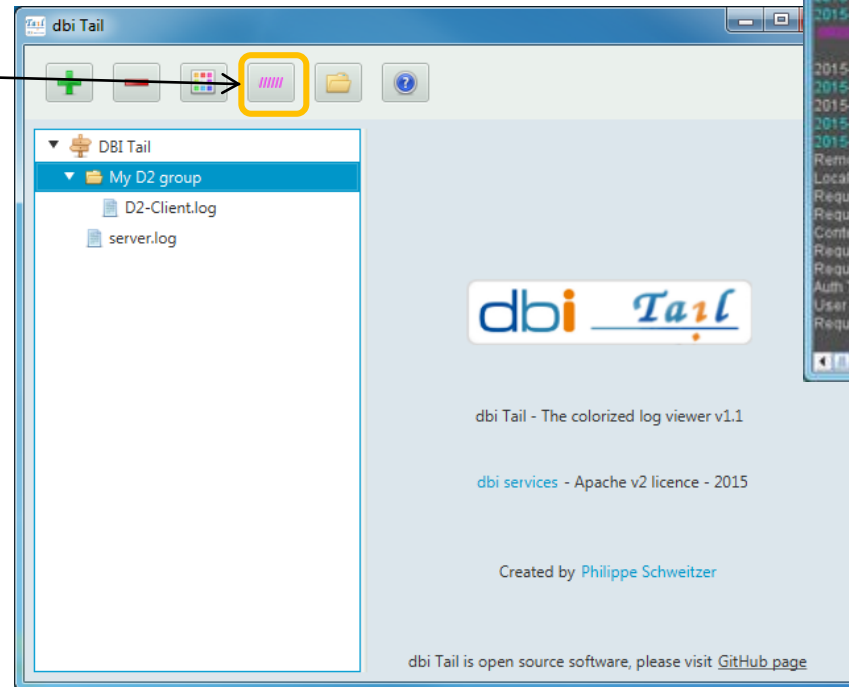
dbi Tail

DBI Tail
My D2 group
D2-Client.log
server.log

dbi Tail

dbi Tail - The colorized log viewer v1.1

dbi services - Apache v2 licence - 2015

Created by Philippe Schweitzer

dbi Tail is open source software, please visit GitHub page

2015
2015
2015
2015
2015
2015
Remo
Local
Requ
Requ
Conte
Requ
Requ
Auth
User
Requ